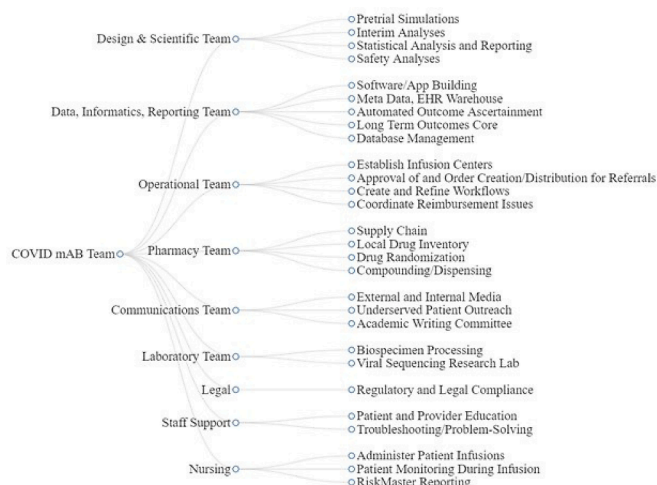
COVID mAB Team

Design & Scientific Team
Pretrial Simulations
Interim Analyses
Statistical Analysis and Reporting
Safety Analyses

Data, Informatics, Reporting Team
Software/App Building
Meta Data, EHR Warehouse
Automated Outcome Ascertainment
Long Term Outcomes Core
Database Management

Operational Team
Establish Infusion Centers
Approval of and Order Creation/Distribution for Referrals
Create and Refine Workflows
Coordinate Reimbursement Issues

Pharmacy Team
Supply Chain
Local Drug Inventory
Drug Randomization
Compounding/Dispensing

Communications Team
External and Internal Media
Underserved Patient Outreach
Academic Writing Committee

Laboratory Team
Biospecimen Processing
Viral Sequencing Research Lab

Legal
Regulatory and Legal Compliance

Staff Support
Patient and Provider Education
Troubleshooting/Problem-Solving

Nursing
Administer Patient Infusions
Patient Monitoring During Infusion
RiskMaster Reporting